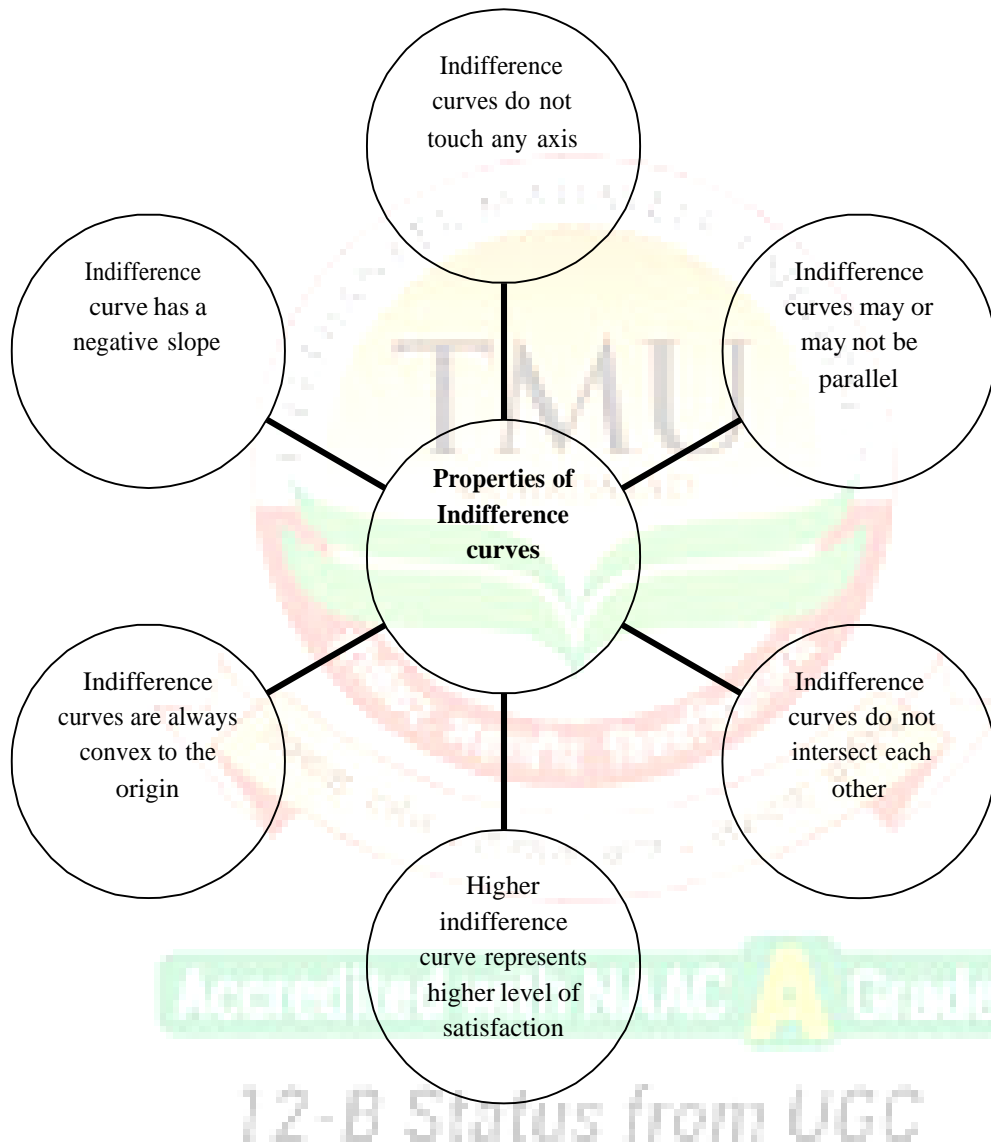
Indifference curves do not touch any axis

Indifference curve has a negative slope

Indifference curves may or may not be parallel

TMU

Properties of Indifference curves

Indifference curves are always convex to the origin

Indifference curves do not intersect each other

Higher indifference curve represents higher level of satisfaction

Accredited with NAAC A Grade

12-B Status from UGC